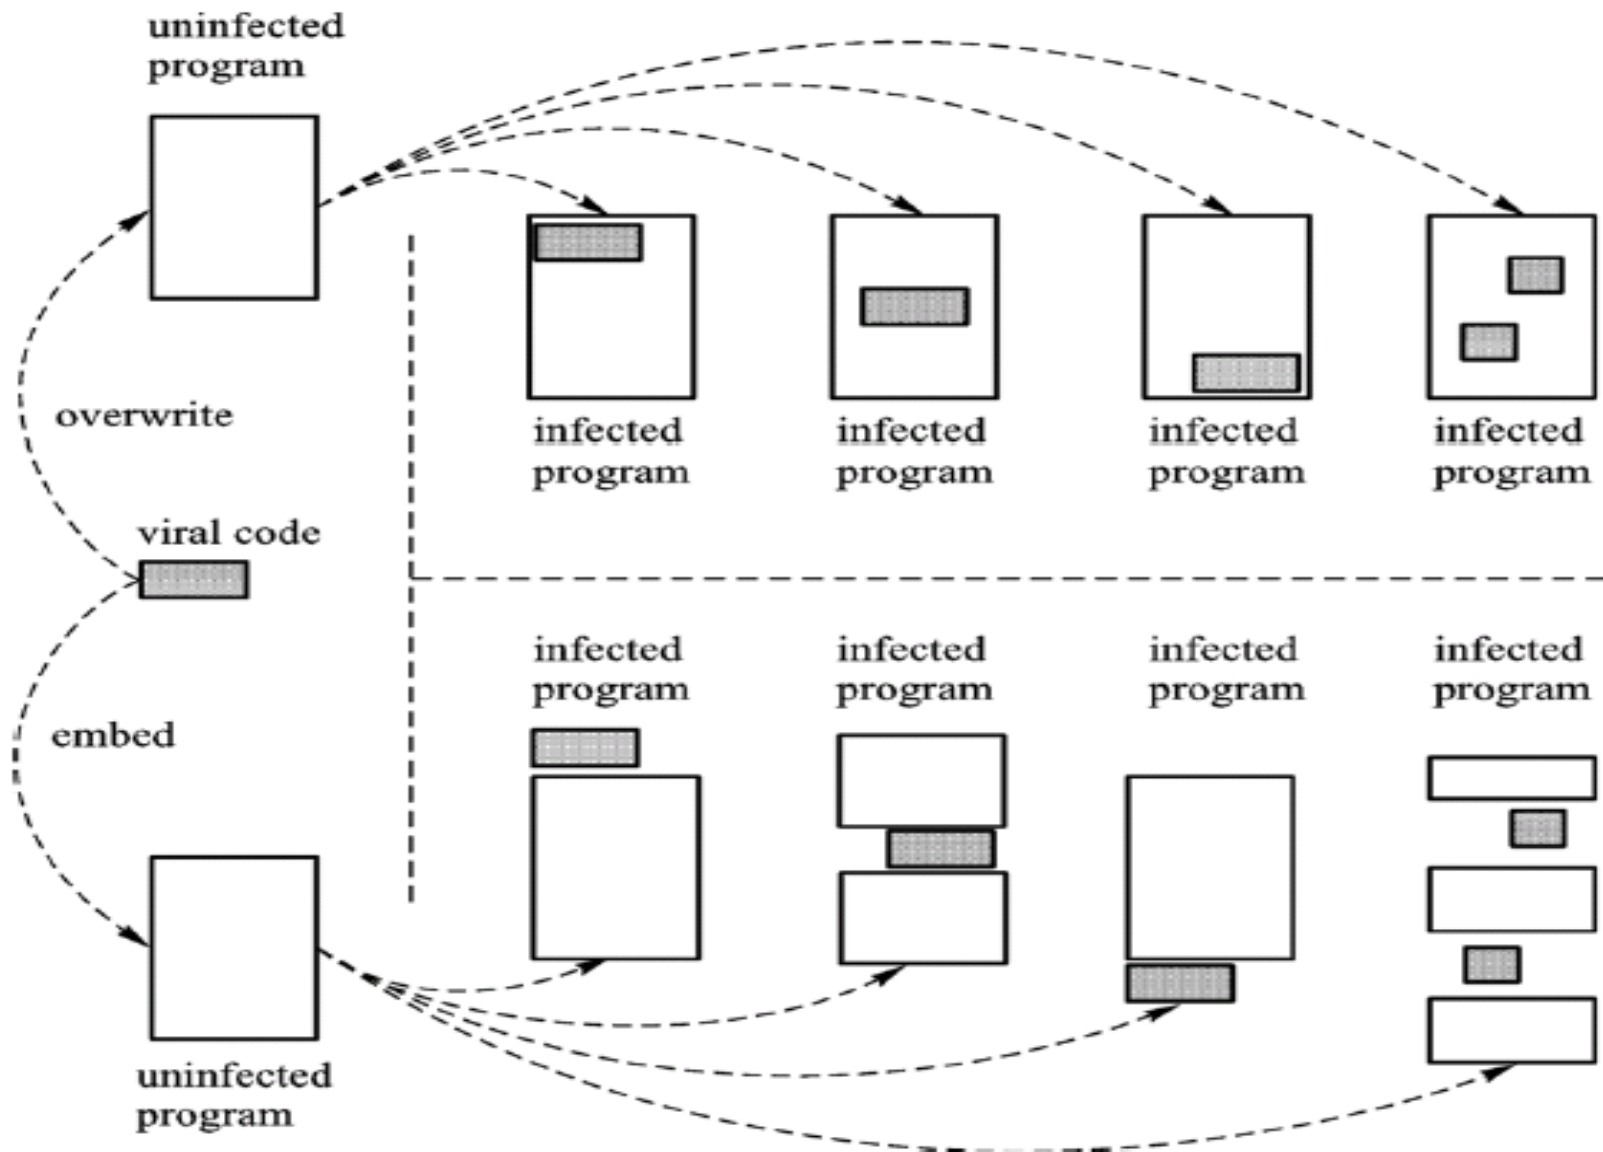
uninfected program

overwrite

viral code

embed

uninfected program

infected program

infected program

infected program

infected program

infected program

infected program

infected program

infected program